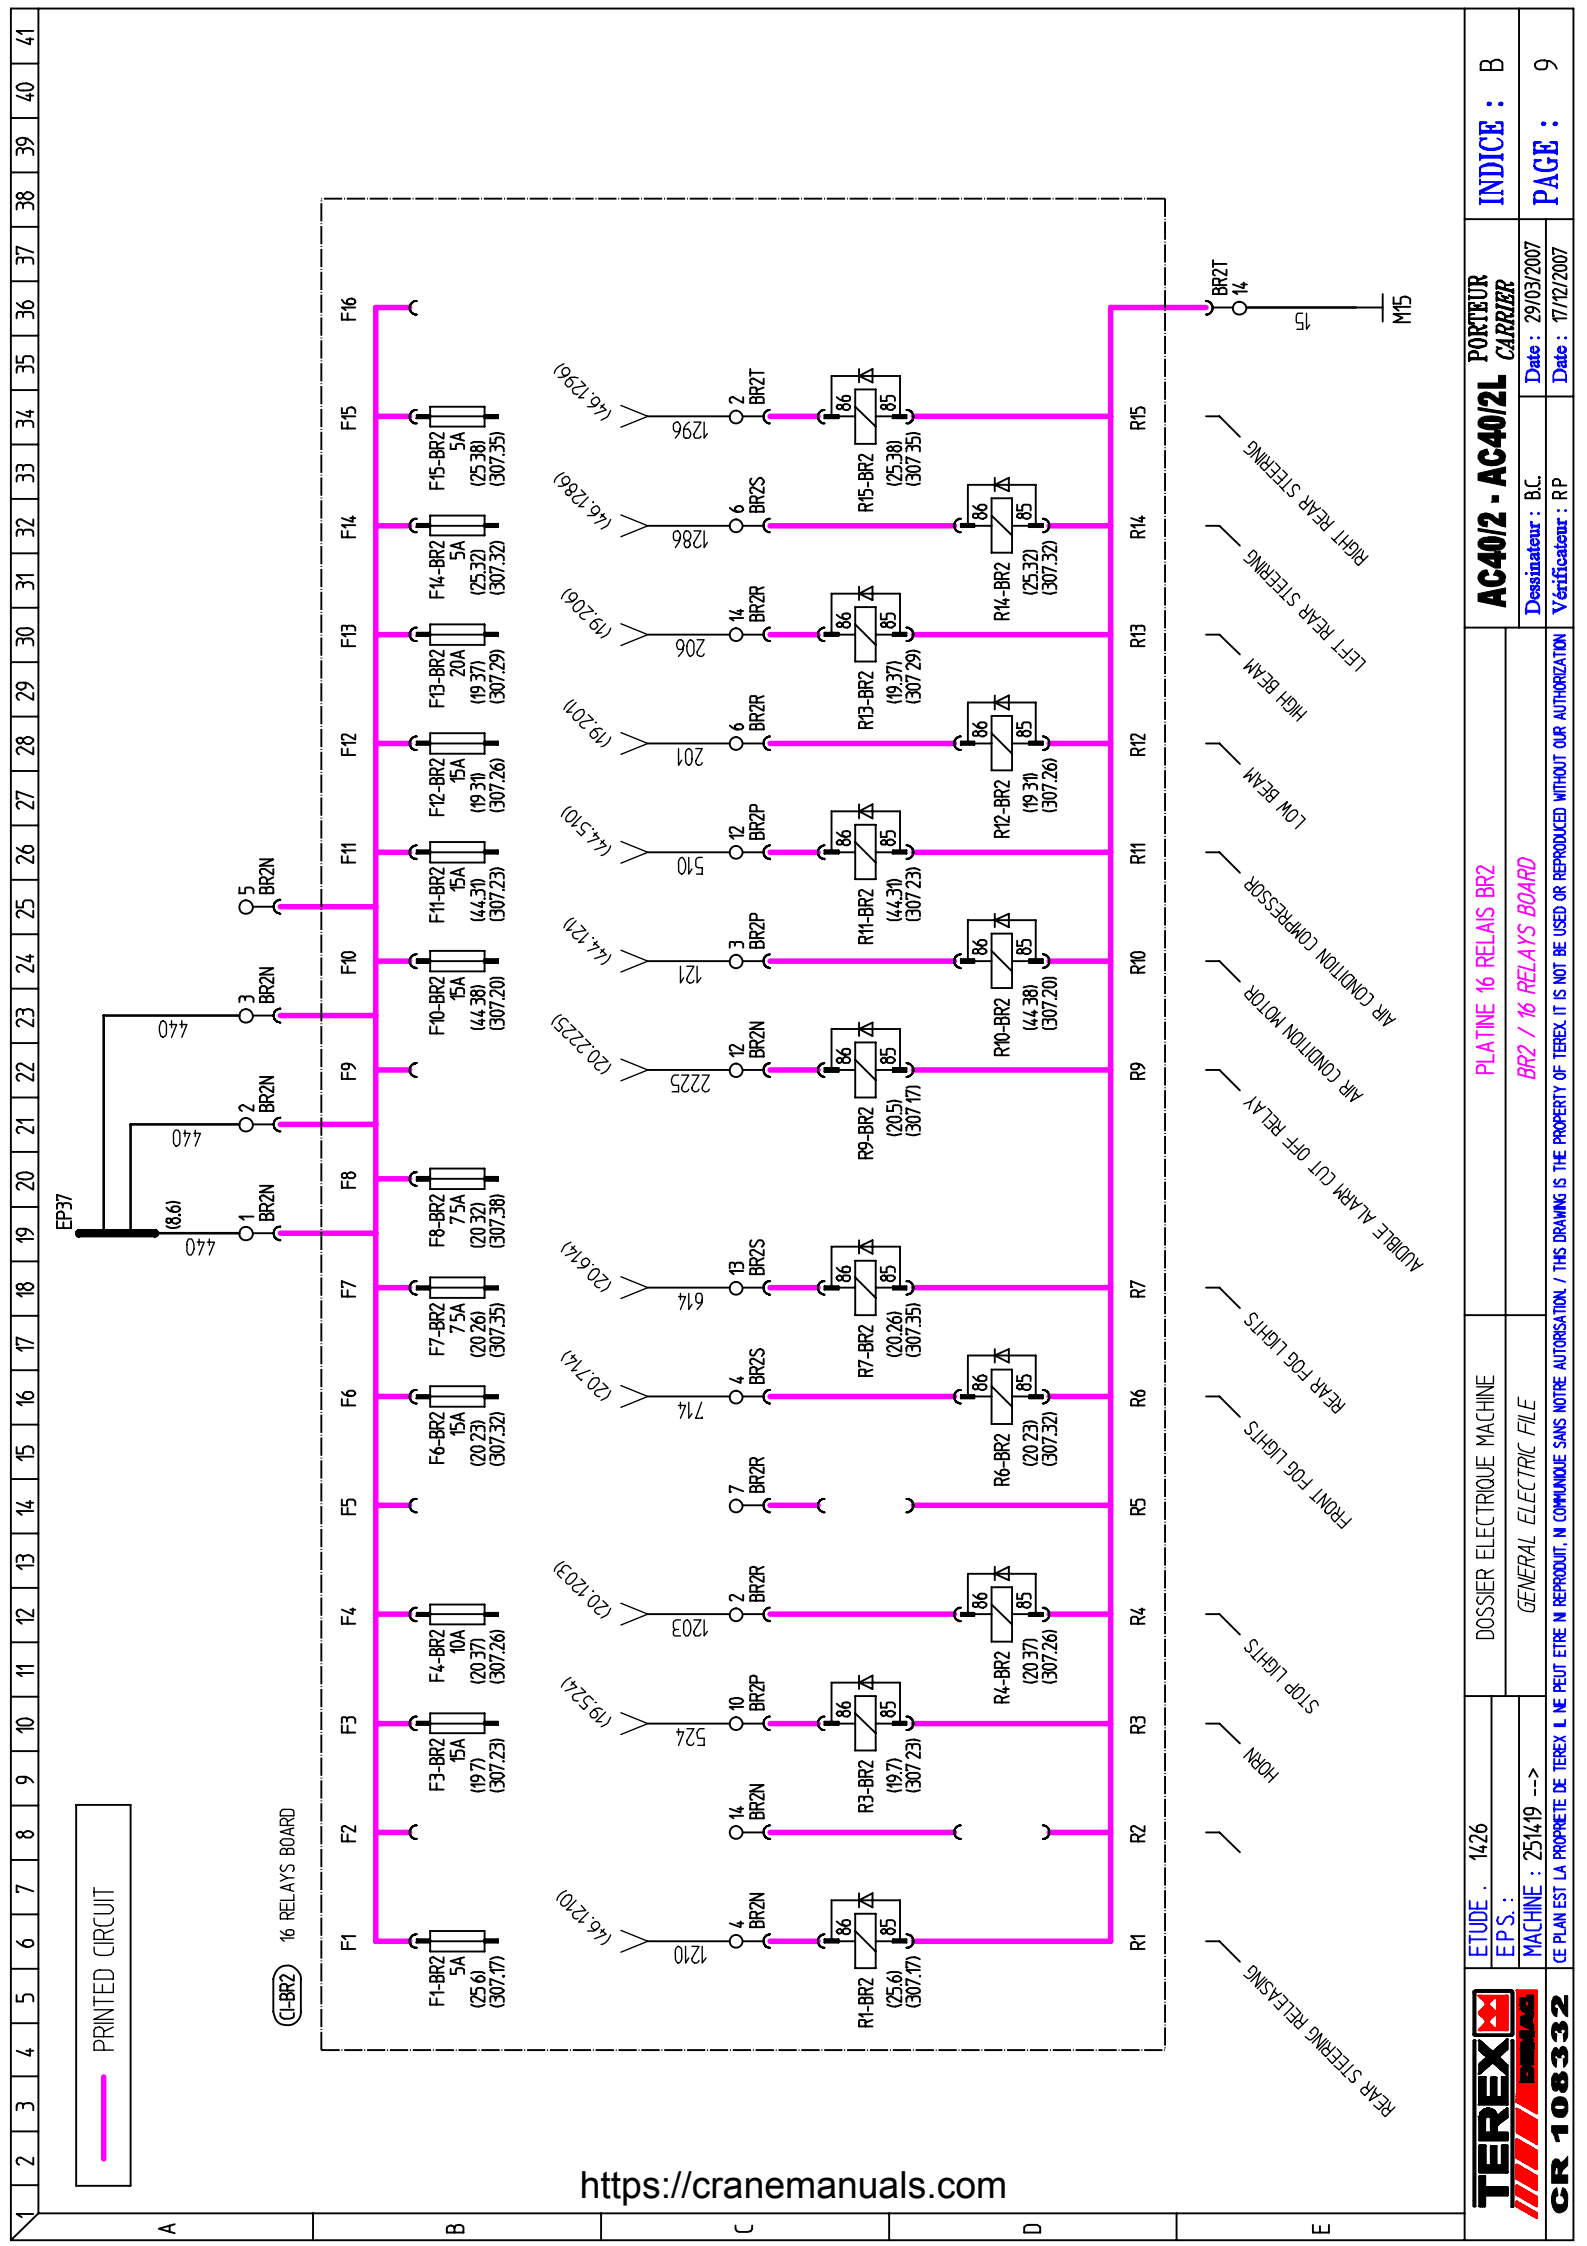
1 2 3 4 5 6 7 8 9 10 11 12 13 14 15 16 17 18 19 20 21 22 23 24 25 26 27 28 29 30 31 32 33 34 35 36 37 38 39 40 41

A B C D E

PRINTED CIRCUIT

(CI-BR2) 16 RELAYS BOARD

EP37

(8.6) 440 1 BR2N
440 2 BR2N
440 3 BR2N
5 BR2N

F1 F2 F3 F4 F5 F6 F7 F8 F9 F10 F11 F12 F13 F14 F15 F16

F1-BR2 5A (25.6) (307.17)
F3-BR2 15A (19.7) (307.23)
F4-BR2 10A (20.37) (307.26)
F6-BR2 15A (20.23) (307.32)
F7-BR2 7.5A (20.26) (307.35)
F8-BR2 7.5A (20.32) (307.38)
F10-BR2 15A (44.38) (307.20)
F11-BR2 15A (44.31) (307.23)
F12-BR2 15A (19.31) (307.26)
F13-BR2 20A (19.37) (307.29)
F14-BR2 5A (25.32) (307.32)
F15-BR2 5A (25.38) (307.35)

(46.1210) 1210 4 BR2N
14 BR2N
(19.524) 524 10 BR2P
(20.1203) 1203 2 BR2R
7 BR2R
(20.714) 714 4 BR2S
(20.614) 614 13 BR2S
(20.2225) 2225 12 BR2N
(44.121) 121 3 BR2P
(44.510) 510 12 BR2P
(19.201) 201 6 BR2R
(19.206) 206 14 BR2R
(46.1286) 1286 6 BR2S
(46.1296) 1296 2 BR2T

86 85
R1-BR2 (25.6) (307.17)
R3-BR2 (19.7) (307.23)
R4-BR2 (20.37) (307.26)
R6-BR2 (20.23) (307.32)
R7-BR2 (20.26) (307.35)
R9-BR2 (20.5) (307.17)
R10-BR2 (44.38) (307.20)
R11-BR2 (44.31) (307.23)
R12-BR2 (19.31) (307.26)
R13-BR2 (19.37) (307.29)
R14-BR2 (25.32) (307.32)
R15-BR2 (25.38) (307.35)

R1 R2 R3 R4 R5 R6 R7 R9 R10 R11 R12 R13 R14 R15

BR2T 14 15 M15

REAR STEERING RELEASING
HORN
STOP LIGHTS
FRONT FOG LIGHTS
REAR FOG LIGHTS
AUDIBLE ALARM CUT OFF RELAY
AIR CONDITION MOTOR
AIR CONDITION COMPRESSOR
LOW BEAM
HIGH BEAM
LEFT REAR STEERING
RIGHT REAR STEERING

https://cranemanuals.com

TEREX DEMAG
CR 108332
ETUDE : 1426
E.P.S. :
MACHINE : 251419 -->
CE PLAN EST LA PROPRIETE DE TEREX. IL NE PEUT ETRE NI REPRODUIT, NI COMMUNIQUE SANS NOTRE AUTORISATION / THIS DRAWING IS THE PROPERTY OF TEREX. IT IS NOT BE USED OR REPRODUCED WITHOUT OUR AUTHORIZATION
DOSSIER ELECTRIQUE MACHINE
GENERAL ELECTRIC FILE
PLATINE 16 RELAIS BR2
BR2 / 16 RELAYS BOARD
AC40/2 - AC40/2L PORTEUR CARRIER
Dessinateur : B.C. Date : 29/03/2007
Vérificateur : RP Date : 17/12/2007
INDICE : B
PAGE : 9